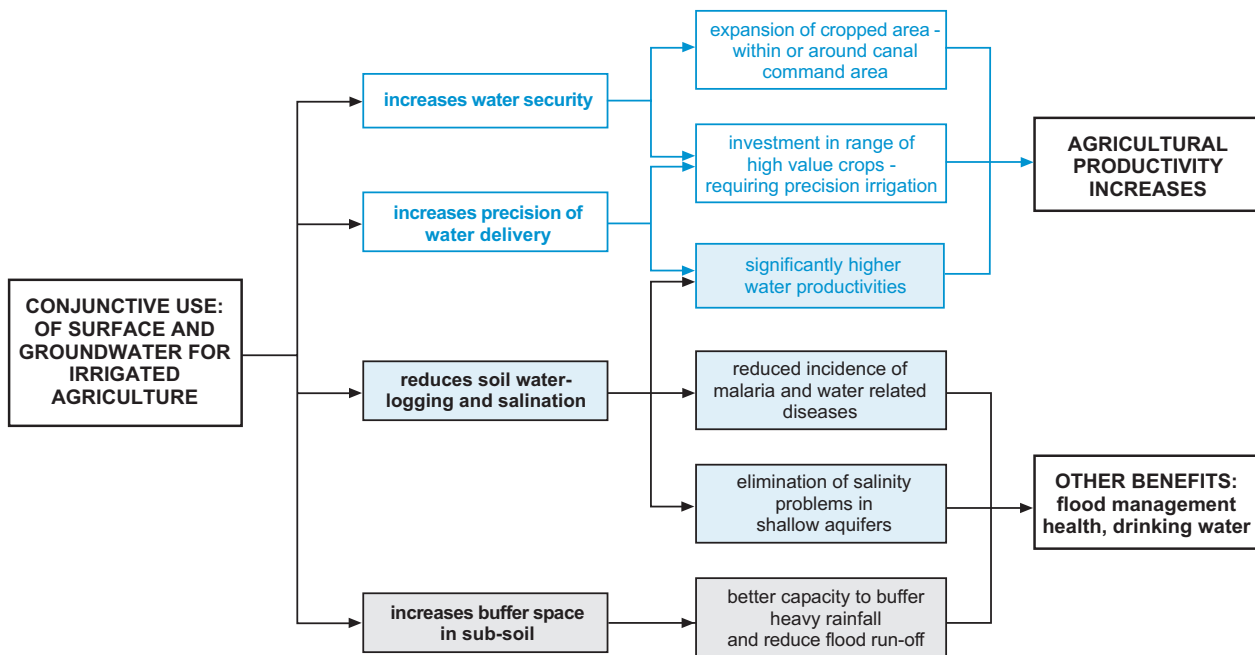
CONJUNCTIVE USE: OF SURFACE AND GROUNDWATER FOR IRRIGATED AGRICULTURE

increases water security

increases precision of water delivery

reduces soil waterlogging and salination

increases buffer space in sub-soil

expansion of cropped area - within or around canal command area

investment in range of high value crops - requiring precision irrigation

significantly higher water productivities

reduced incidence of malaria and water related diseases

elimination of salinity problems in shallow aquifers

better capacity to buffer heavy rainfall and reduce flood run-off

AGRICULTURAL PRODUCTIVITY INCREASES

OTHER BENEFITS: flood management health, drinking water